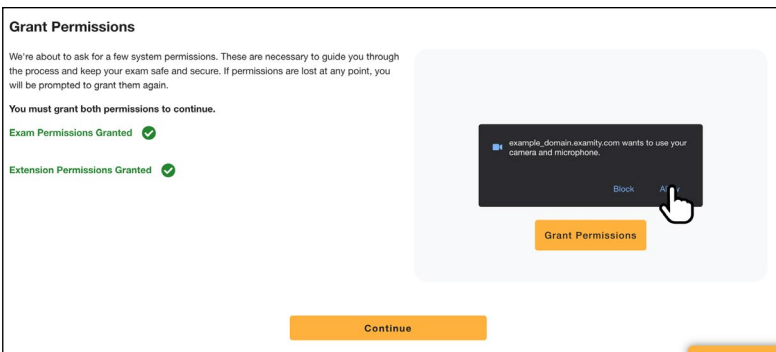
Grant Permissions

We're about to ask for a few system permissions. These are necessary to guide you through the process and keep your exam safe and secure. If permissions are lost at any point, you will be prompted to grant them again.

You must grant both permissions to continue.

Exam Permissions Granted

Extension Permissions Granted

example_domain.examity.com wants to use your camera and microphone.

Block Allow

Grant Permissions

Continue